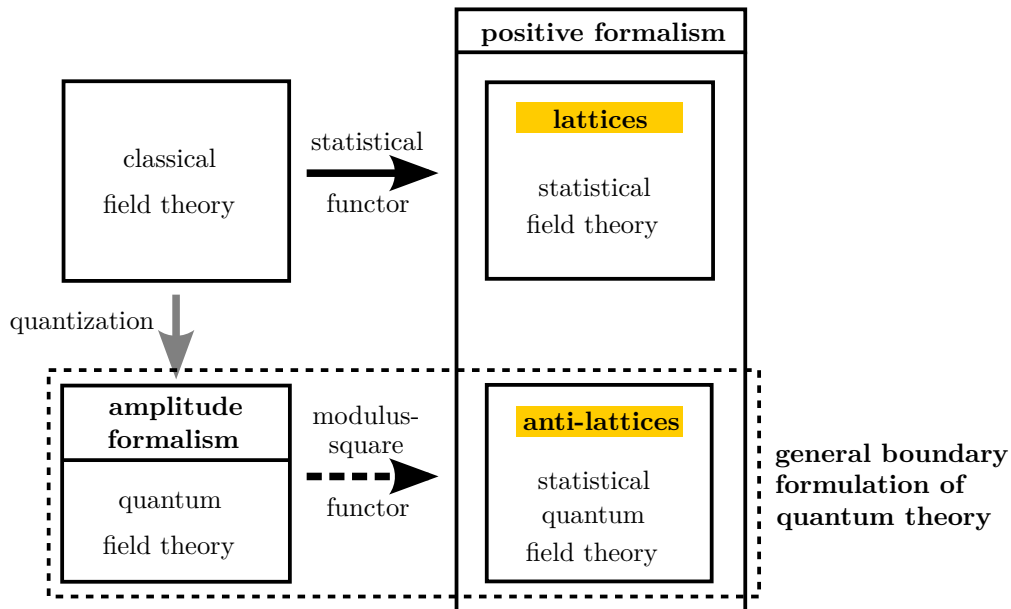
positive formalism

classical field theory

statistical functor

lattices

statistical field theory

quantization

amplitude formalism

quantum field theory

modulus-square functor

anti-lattices

statistical quantum field theory

general boundary formulation of quantum theory